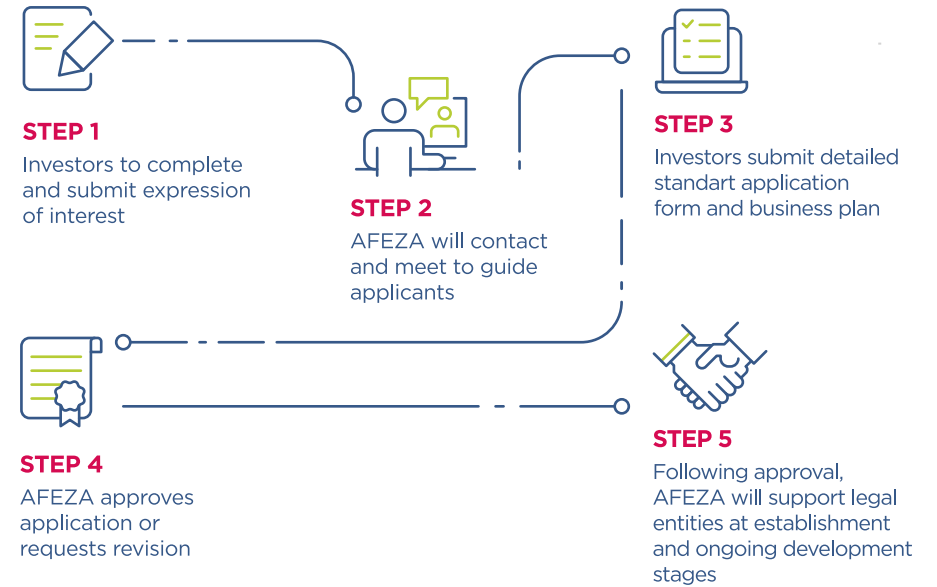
STEP 1
Investors to complete and submit expression of interest

STEP 2
AFEZA will contact and meet to guide applicants

STEP 3
Investors submit detailed standart application form and business plan

STEP 4
AFEZA approves application or requests revision

STEP 5
Following approval, AFEZA will support legal entities at establishment and ongoing development stages